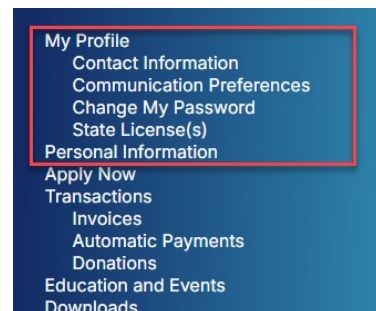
My Profile
Contact Information
Communication Preferences
Change My Password
State License(s)
Personal Information
Apply Now
Transactions
Invoices
Automatic Payments
Donations
Education and Events
Downloads